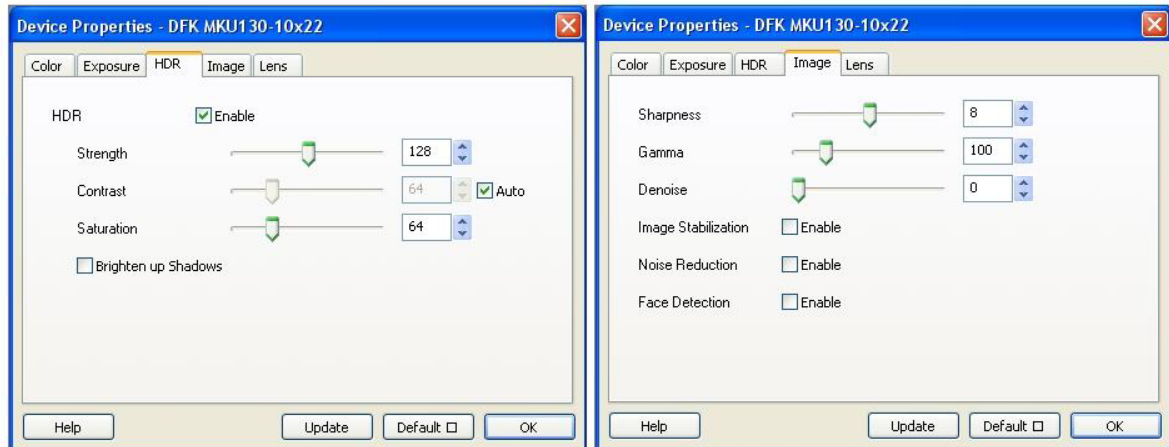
Device Properties - DFK MKU130-10x22

Color | Exposure | HDR | Image | Lens

HDR Enable

Strength 128

Contrast 64 Auto

Saturation 64

Brighten up Shadows

Help | Update | Default ☐ | OK

Device Properties - DFK MKU130-10x22

Color | Exposure | HDR | Image | Lens

Sharpness 8

Gamma 100

Denoise 0

Image Stabilization Enable

Noise Reduction Enable

Face Detection Enable

Help | Update | Default ☐ | OK